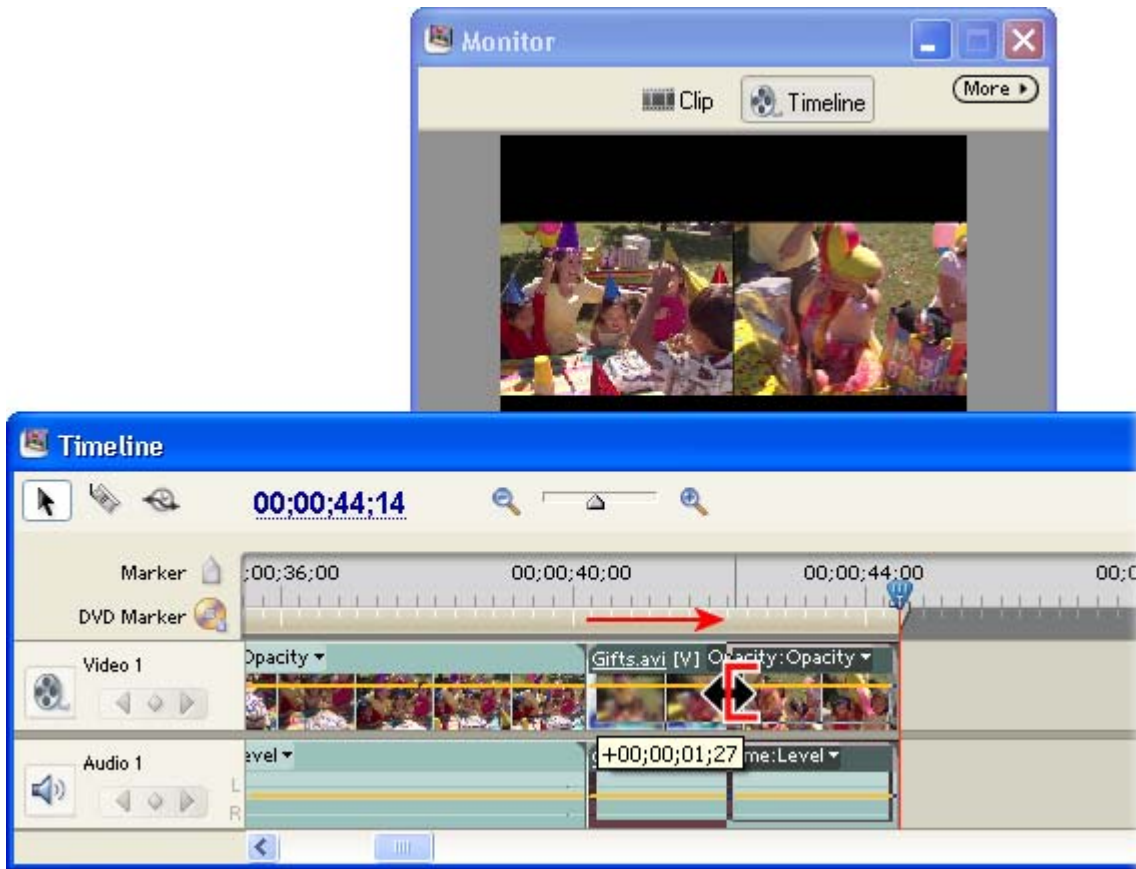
Monitor

Clip Timeline More

Timeline

00;00;44;14

Marker
DVD Marker

;00;36;00 00;00;40;00 00;00;44;00 00;0

Video 1
Opacity ▾
Gifts.avi [V] O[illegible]city:Opacity ▾

Audio 1
L
R
evel ▾
+00;00;01;27
me:Level ▾